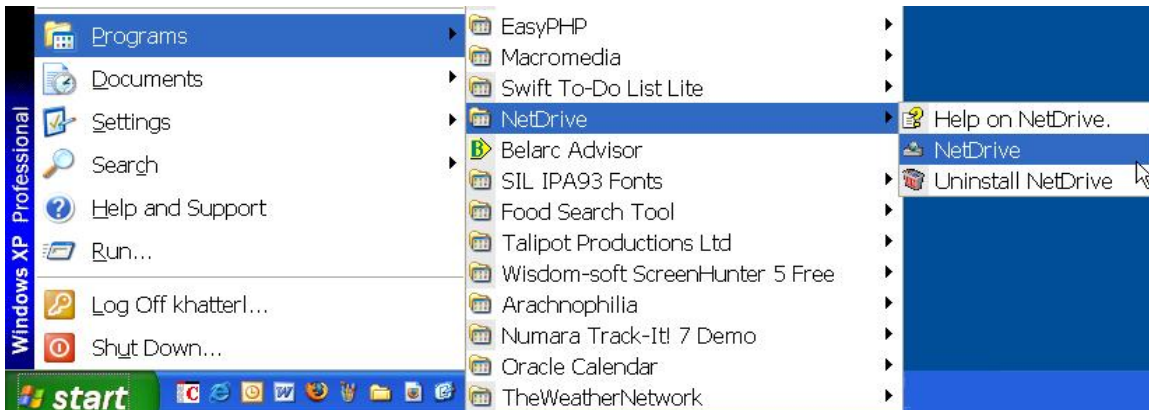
Windows XP Professional

Programs
Documents
Settings
Search
Help and Support
Run...
Log Off khatterl...
Shut Down...

start

EasyPHP
Macromedia
Swift To-Do List Lite
NetDrive
Belarc Advisor
SIL IPA93 Fonts
Food Search Tool
Talipot Productions Ltd
Wisdom-soft ScreenHunter 5 Free
Arachnophilia
Numara Track-It! 7 Demo
Oracle Calendar
TheWeatherNetwork

Help on NetDrive.
NetDrive
Uninstall NetDrive